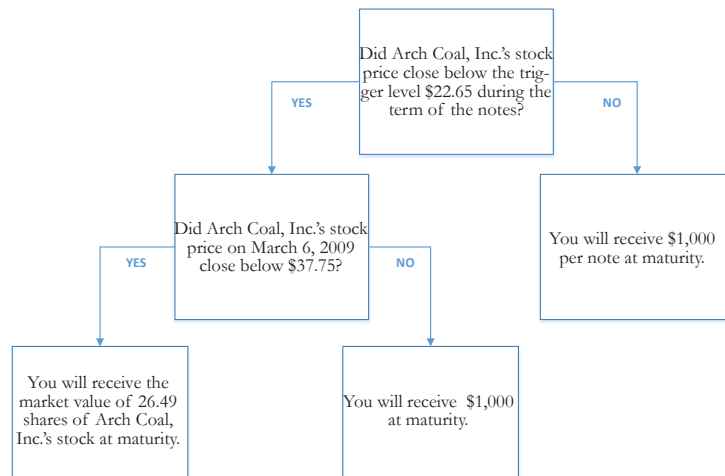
Did Arch Coal, Inc.'s stock price close below the trigger level \$22.65 during the term of the notes?

YES

NO

Did Arch Coal, Inc.'s stock price on March 6, 2009 close below \$37.75?

You will receive \$1,000 per note at maturity.

YES

NO

You will receive the market value of 26.49 shares of Arch Coal, Inc.'s stock at maturity.

You will receive \$1,000 at maturity.